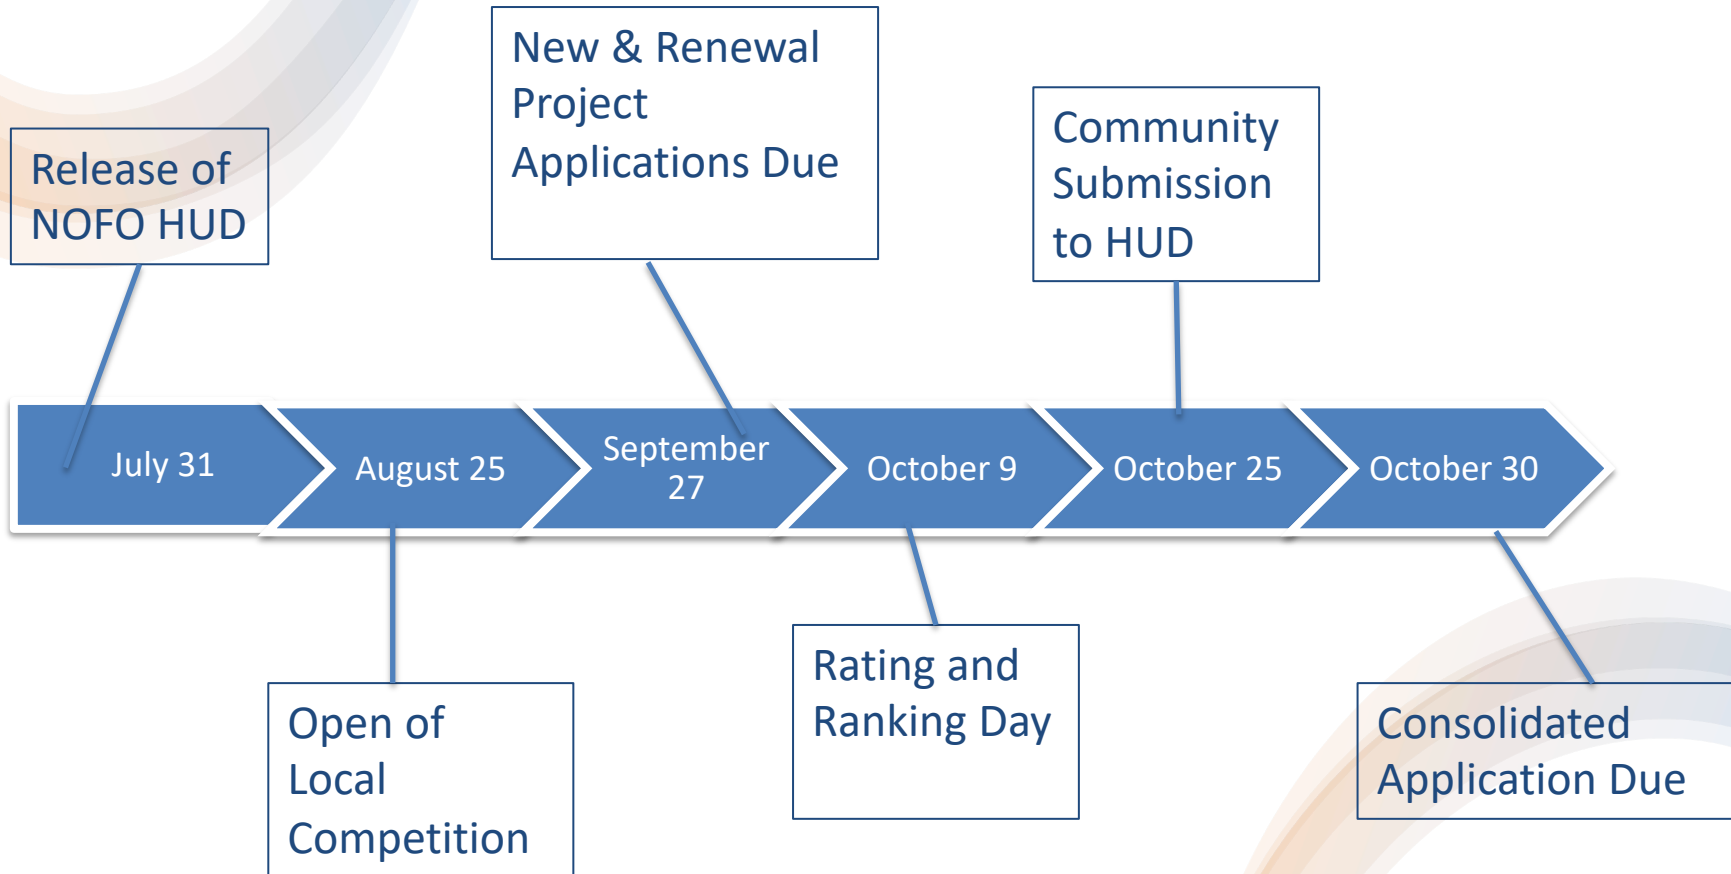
Release of NOFO HUD

New & Renewal Project Applications Due

Community Submission to HUD

July 31

August 25

September 27

October 9

October 25

October 30

Open of Local Competition

Rating and Ranking Day

Consolidated Application Due